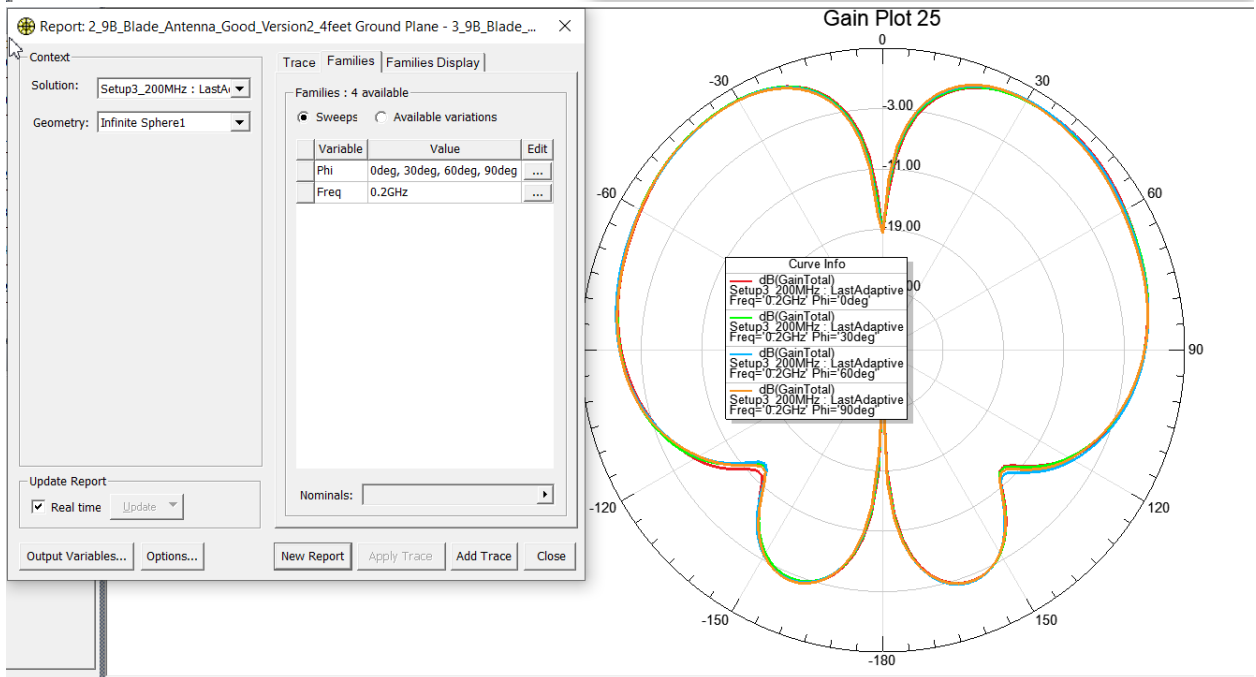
Report: 2_9B_Blade_Antenna_Good_Version2_4feet Ground Plane - 3_9B_Blade_...

Context

Solution: Setup3_200MHz : LastA

Geometry: Infinite Sphere1

Trace Families Families Display

Families : 4 available

Sweeps Available variations

| | Variable | Value | Edit |
|---|---|---|---|
| | Phi | 0deg, 30deg, 60deg, 90deg | ... |
| | Freq | 0.2GHz | ... |

Nominals:

Update Report

Real time Update

Output Variables... Options...

New Report Apply Trace Add Trace Close

Gain Plot 25

0

-30

30

-3.00

-11.00

-60

60

-19.00

00

90

-120

120

-150

150

-180

Curve Info

dB(GainTotal)
Setup3_200MHz : LastAdaptive
Freq='0.2GHz' Phi='0deg'

dB(GainTotal)
Setup3_200MHz : LastAdaptive
Freq='0.2GHz' Phi='30deg'

dB(GainTotal)
Setup3_200MHz : LastAdaptive
Freq='0.2GHz' Phi='60deg'

dB(GainTotal)
Setup3_200MHz : LastAdaptive
Freq='0.2GHz' Phi='90deg'